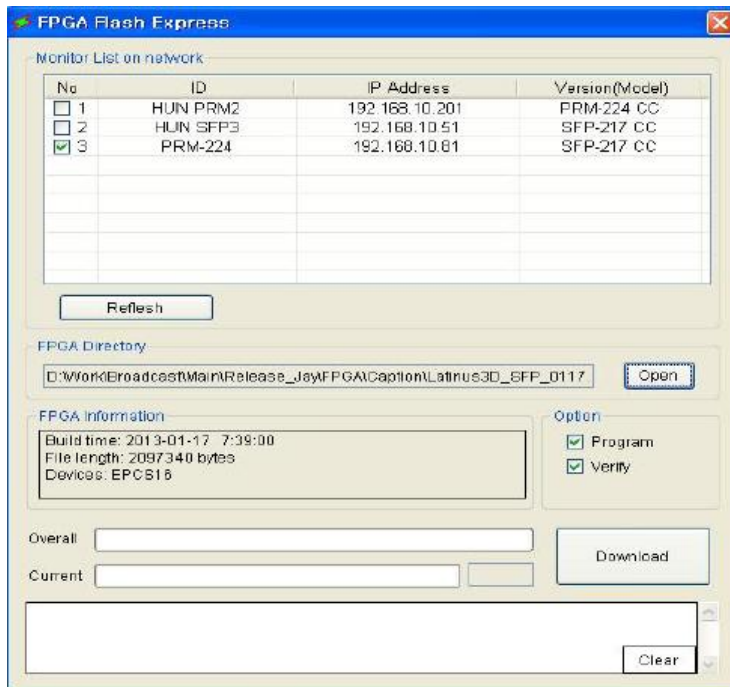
FPGA Flash Express

Monitor List on network

| No | ID | IP Address | Version(Model) |
|---|---|---|---|
| ☐ 1 | HUN PRM2 | 192.168.10.201 | PRM-224 CC |
| ☐ 2 | HUN SFP3 | 192.168.10.51 | SFP-217 CC |
| ☑ 3 | PRM-224 | 192.168.10.81 | SFP-217 CC |

Reflesh

FPGA Directory

D:\Work\Broadcast\Main\Release_Jay\FPGA\Caption\Latinus3D_SFP_0117

Open

FPGA Information

Build time: 2013-01-17 7:39:00
File length: 2097340 bytes
Devices: EPCS16

Option

☑ Program
☑ Verify

Overall

Current

Download

Clear